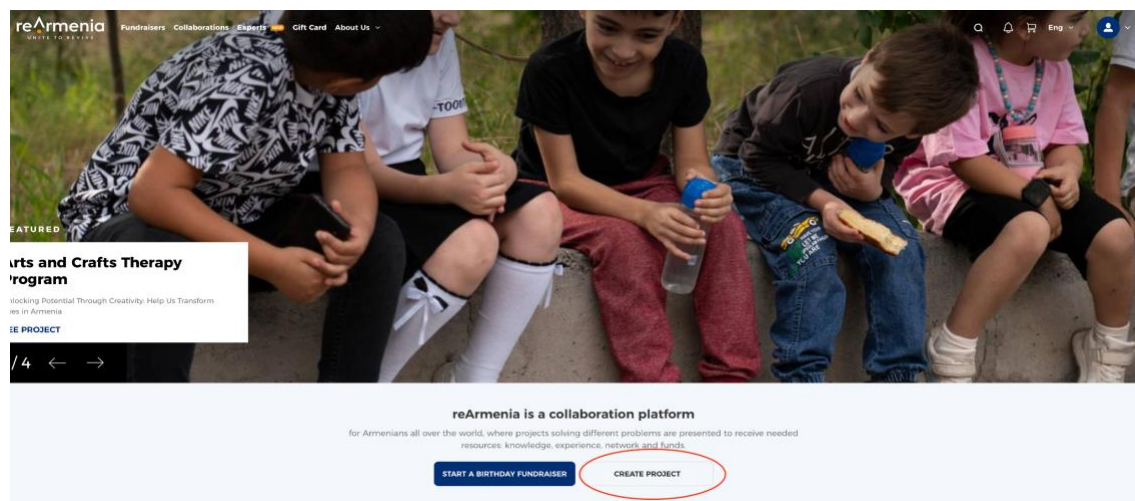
reArmenia
UNITE TO REVIVE

Fundraisers Collaborations Experts NEW Gift Card About Us

Eng

EATURED

rts and Crafts Therapy Program

nlocking Potential Through Creativity: Help Us Transform es in Armenia

EE PROJECT

/ 4 ← →

reArmenia is a collaboration platform

for Armenians all over the world, where projects solving different problems are presented to receive needed resources: knowledge, experience, network and funds.

START A BIRTHDAY FUNDRAISER

CREATE PROJECT